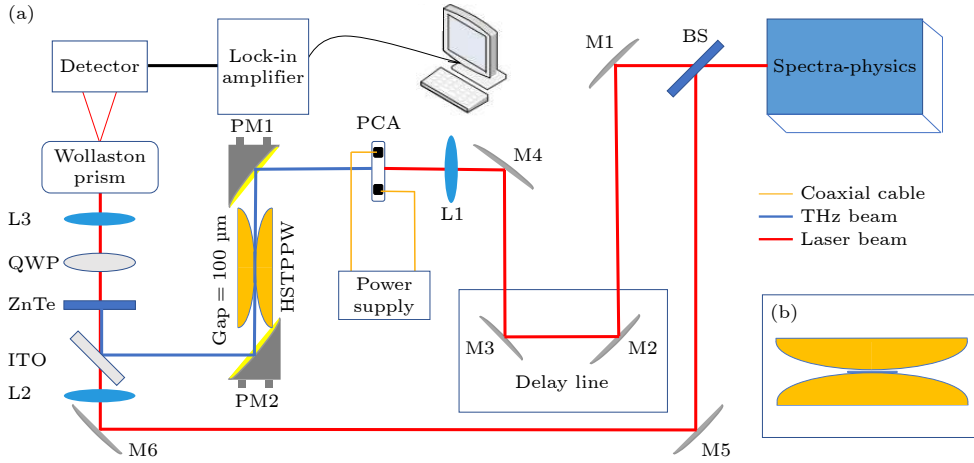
(a)

Detector

Lock-in amplifier

M1

BS

Spectra-physics

Wollaston prism

PM1

PCA

M4

L3

Coaxial cable

THz beam

Laser beam

QWP

Gap = 100 μm

HSTPPW

L1

ZnTe

Power supply

ITO

M3

M2

(b)

L2

Delay line

PM2

M6

M5